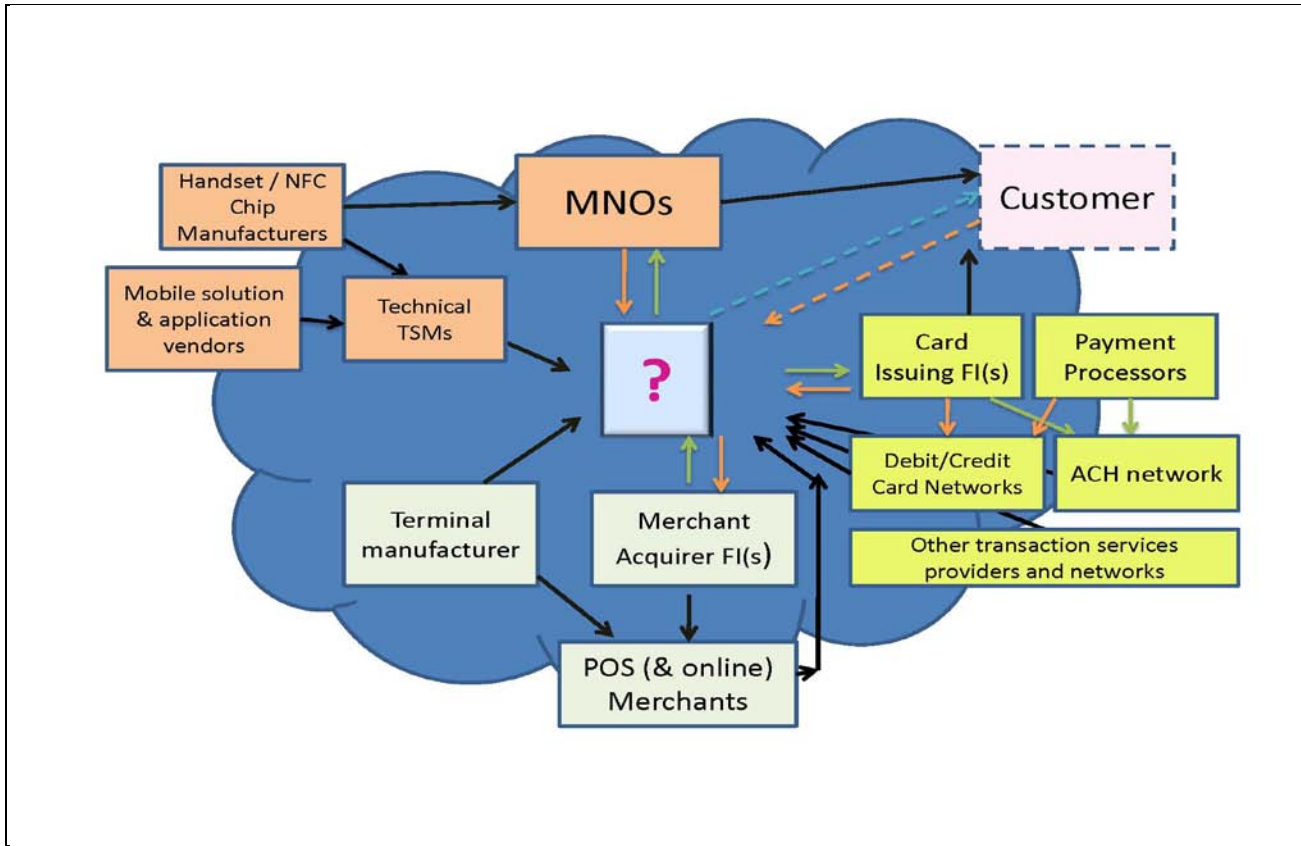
Handset / NFC Chip Manufacturers

MNOs

Customer

Mobile solution & application vendors

Technical TSMs

?

Card Issuing FI(s)

Payment Processors

Debit/Credit Card Networks

ACH network

Other transaction services providers and networks

Terminal manufacturer

Merchant Acquirer FI(s)

POS (& online) Merchants